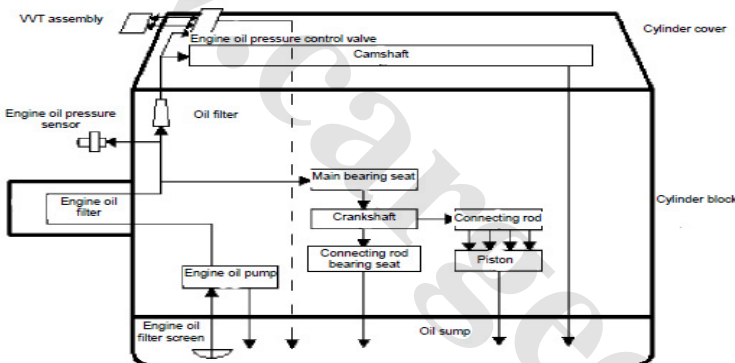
VVT assembly

Engine oil pressure control valve

Cylinder cover

Camshaft

Engine oil pressure sensor

Oil filter

Main bearing seat

Cylinder block

Engine oil filter

Crankshaft

Connecting rod

Connecting rod bearing seat

Piston

Engine oil pump

Engine oil filter screen

Oil sump